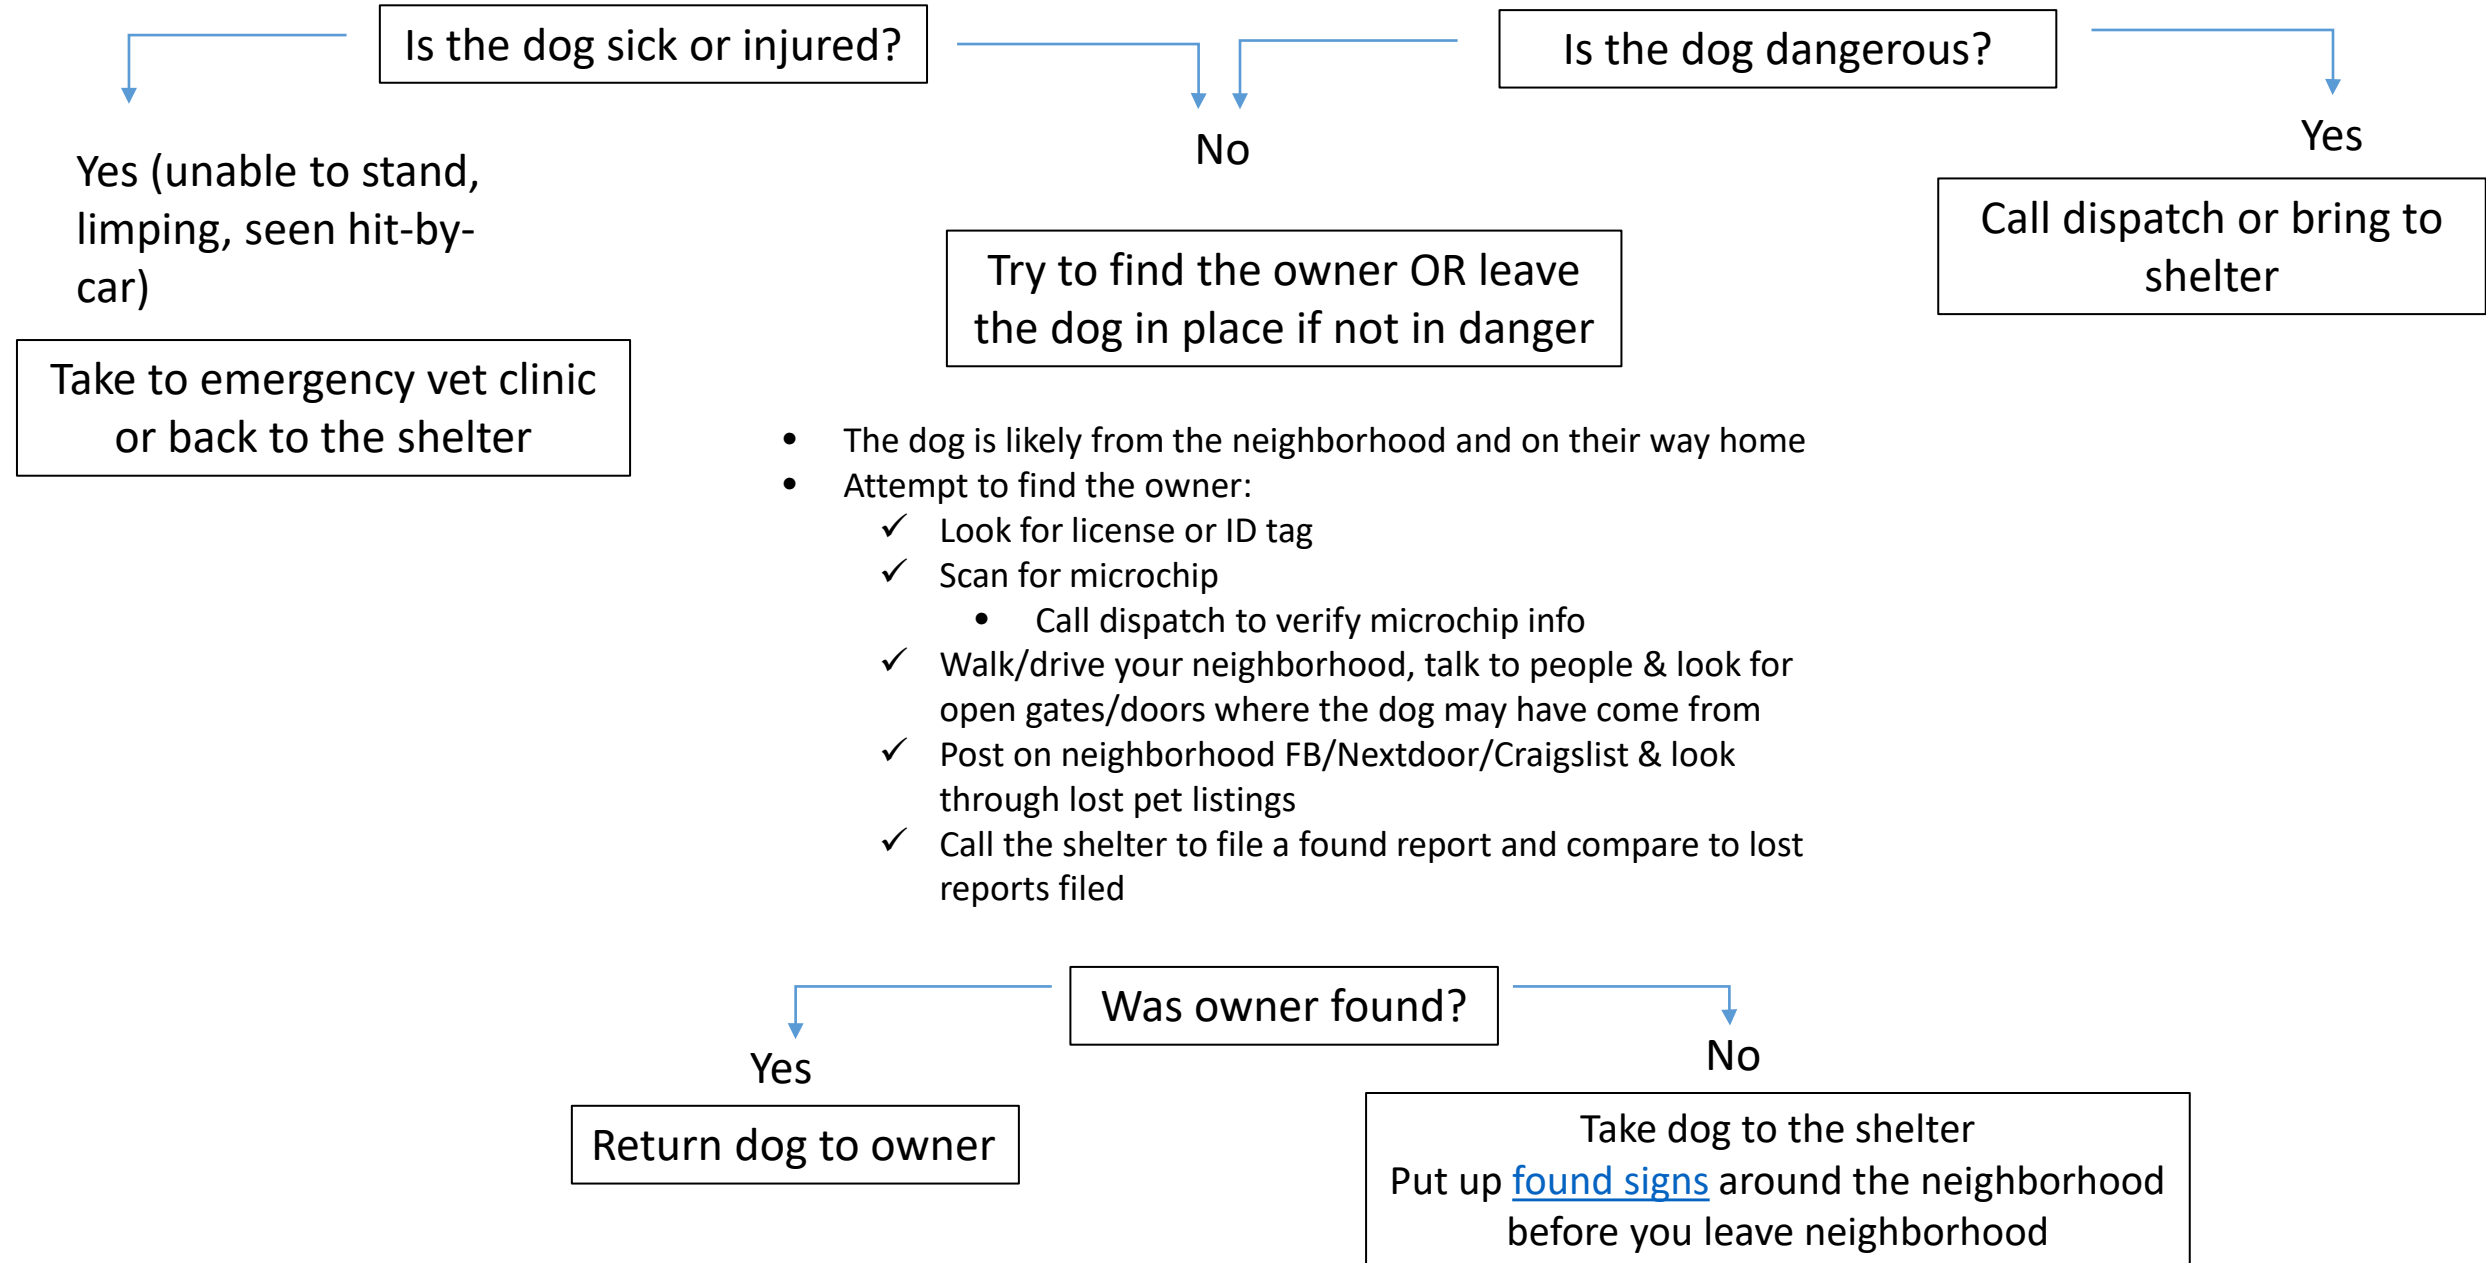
Is the dog sick or injured?

Is the dog dangerous?

Yes (unable to stand, limping, seen hit-by-car)

No

Yes

Take to emergency vet clinic or back to the shelter

Try to find the owner OR leave the dog in place if not in danger

Call dispatch or bring to shelter

- The dog is likely from the neighborhood and on their way home
- Attempt to find the owner:
  ✓ Look for license or ID tag
  ✓ Scan for microchip
    - Call dispatch to verify microchip info
  ✓ Walk/drive your neighborhood, talk to people & look for open gates/doors where the dog may have come from
  ✓ Post on neighborhood FB/Nextdoor/Craigslist & look through lost pet listings
  ✓ Call the shelter to file a found report and compare to lost reports filed

Was owner found?

Yes

No

Return dog to owner

Take dog to the shelter
Put up found signs around the neighborhood before you leave neighborhood